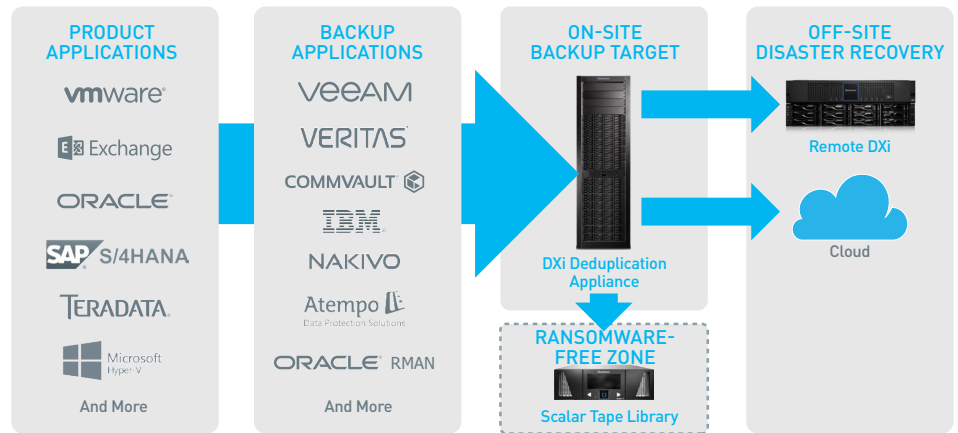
PRODUCT APPLICATIONS

vmware®

E Exchange

ORACLE®

SAP S/4HANA

TERADATA.

Microsoft Hyper-V

And More

BACKUP APPLICATIONS

VEEAM

VERITAS

COMMVAULT

IBM

NAKIVO

Atempo
Data Protection Solutions

ORACLE® RMAN

And More

ON-SITE BACKUP TARGET

DXi Deduplication Appliance

RANSOMWARE-FREE ZONE

Scalar Tape Library

OFF-SITE DISASTER RECOVERY

Remote DXi

Cloud